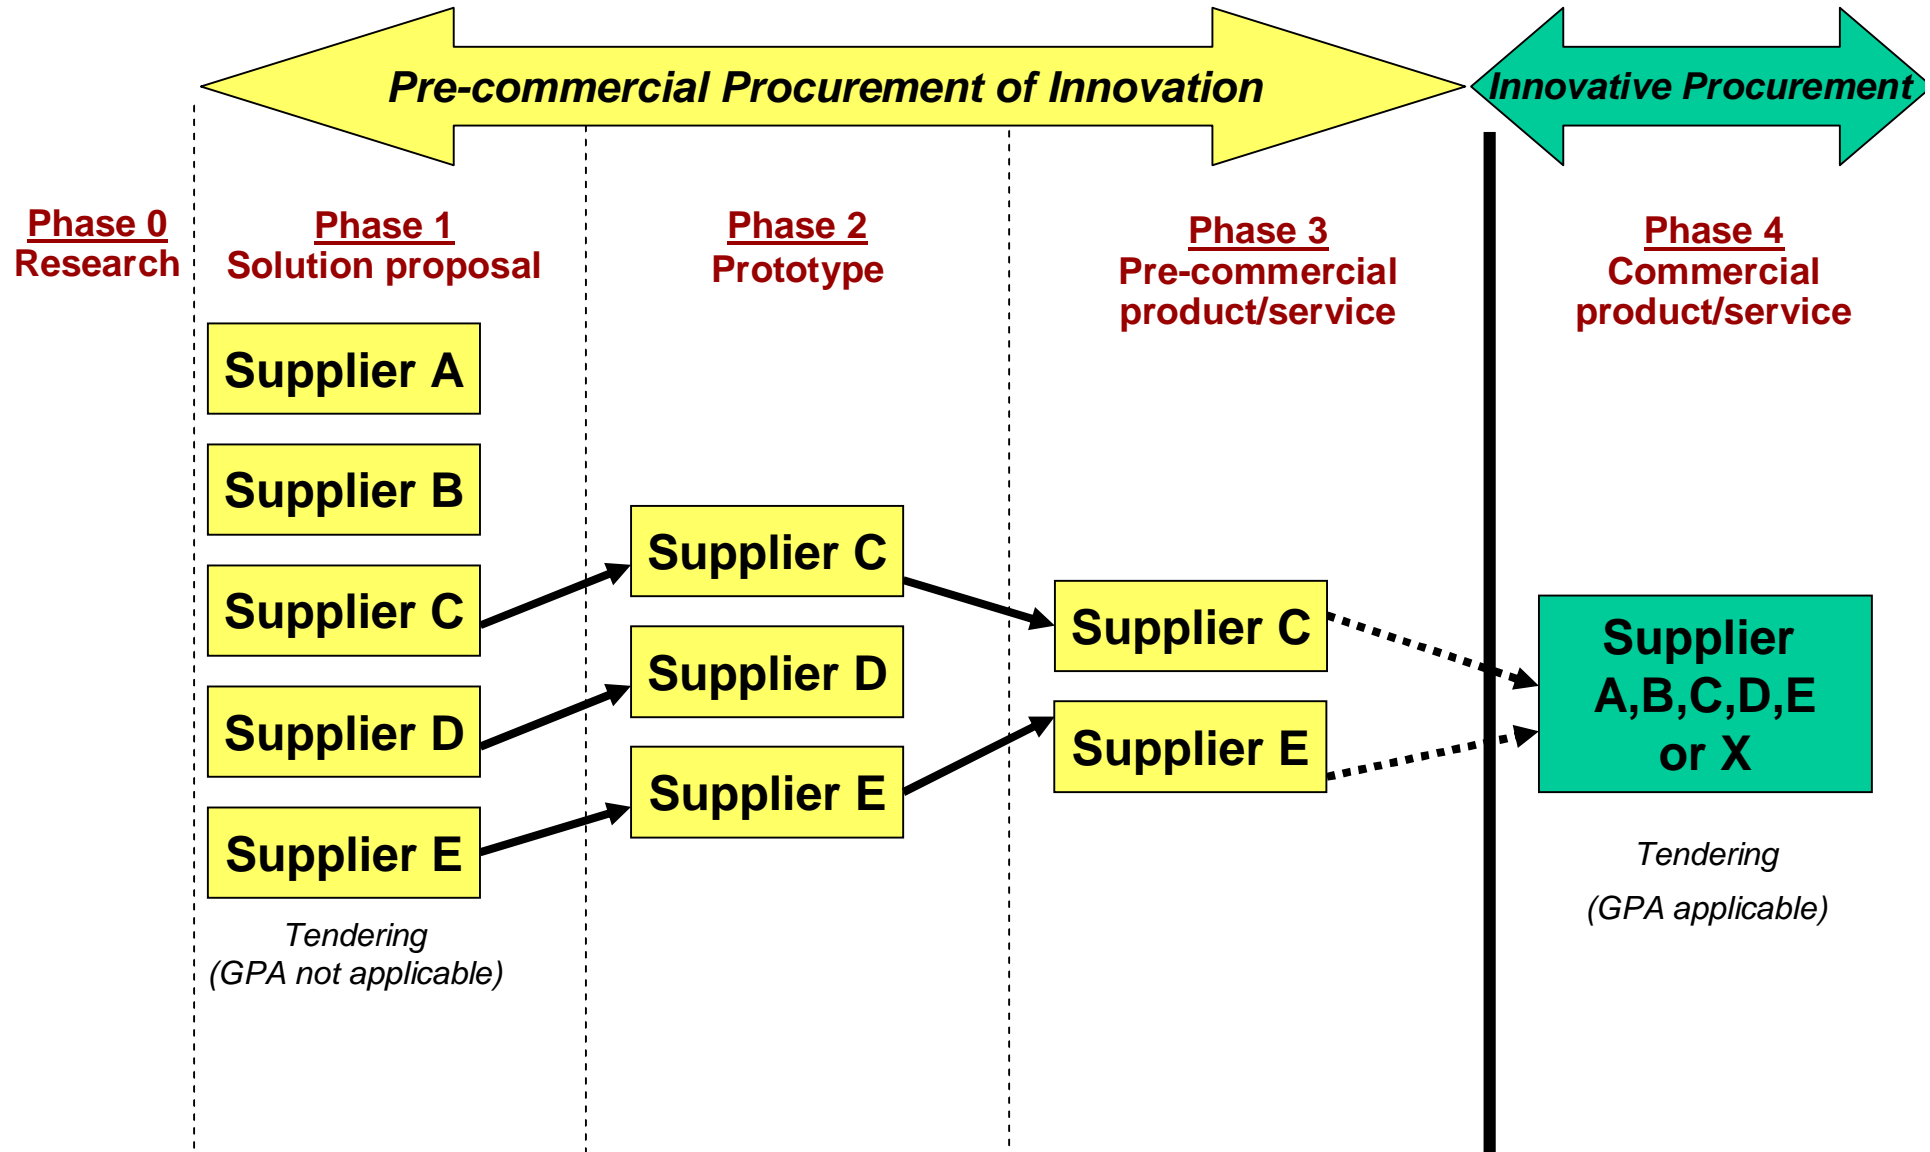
Pre-commercial Procurement of Innovation

Innovative Procurement

Phase 0
Research

Phase 1
Solution proposal

Phase 2
Prototype

Phase 3
Pre-commercial product/service

Phase 4
Commercial product/service

Supplier A

Supplier B

Supplier C

Supplier D

Supplier E

Tendering
(GPA not applicable)

Supplier C

Supplier D

Supplier E

Supplier C

Supplier E

Supplier A,B,C,D,E or X

Tendering
(GPA applicable)